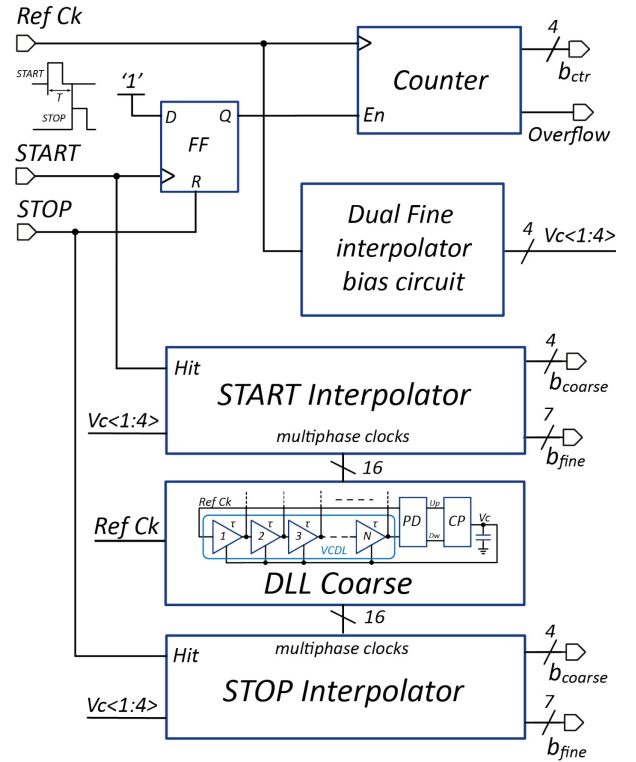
Ref Ck
START
T
STOP
'1'
D
Q
FF
R
START
STOP
Counter
En
4
$b_{ctr}$
Overflow
Dual Fine interpolator bias circuit
4
Vc<1:4>
Hit
START Interpolator
4
$b_{coarse}$
Vc<1:4>
multiphase clocks
7
$b_{fine}$
16
Ref Ck
Ref Ck
τ
1
τ
2
τ
3
τ
N
VCDL
PD
Up
Dw
CP
Vc
DLL Coarse
16
multiphase clocks
Hit
4
$b_{coarse}$
STOP Interpolator
Vc<1:4>
7
$b_{fine}$